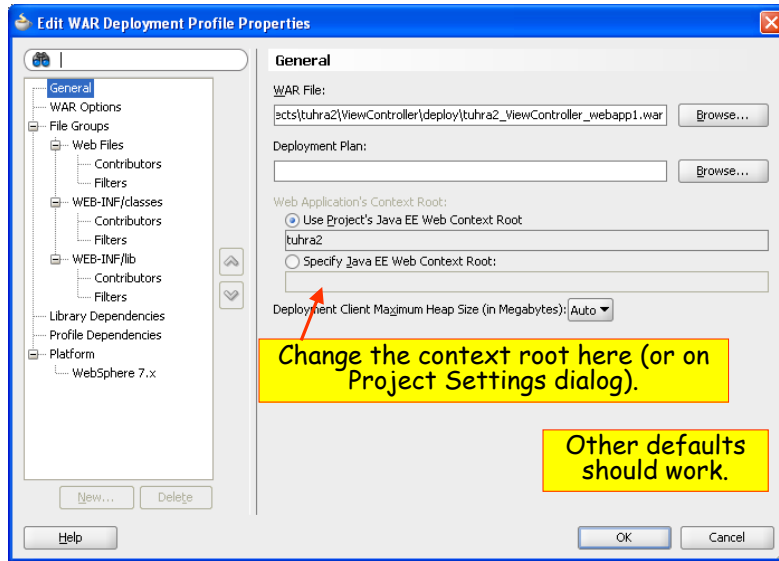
Edit WAR Deployment Profile Properties

General
WAR Options
File Groups
Web Files
Contributors
Filters
WEB-INF/classes
Contributors
Filters
WEB-INF/lib
Contributors
Filters
Library Dependencies
Profile Dependencies
Platform
WebSphere 7.x

New... Delete

General

WAR File:
ects\tuhra2\ViewController\deploy\tuhra2_ViewController_webapp1.war Browse...

Deployment Plan:
Browse...

Web Application's Context Root:
Use Project's Java EE Web Context Root
tuhra2
Specify Java EE Web Context Root:

Deployment Client Maximum Heap Size (in Megabytes): Auto

Change the context root here (or on Project Settings dialog).

Other defaults should work.

Help OK Cancel